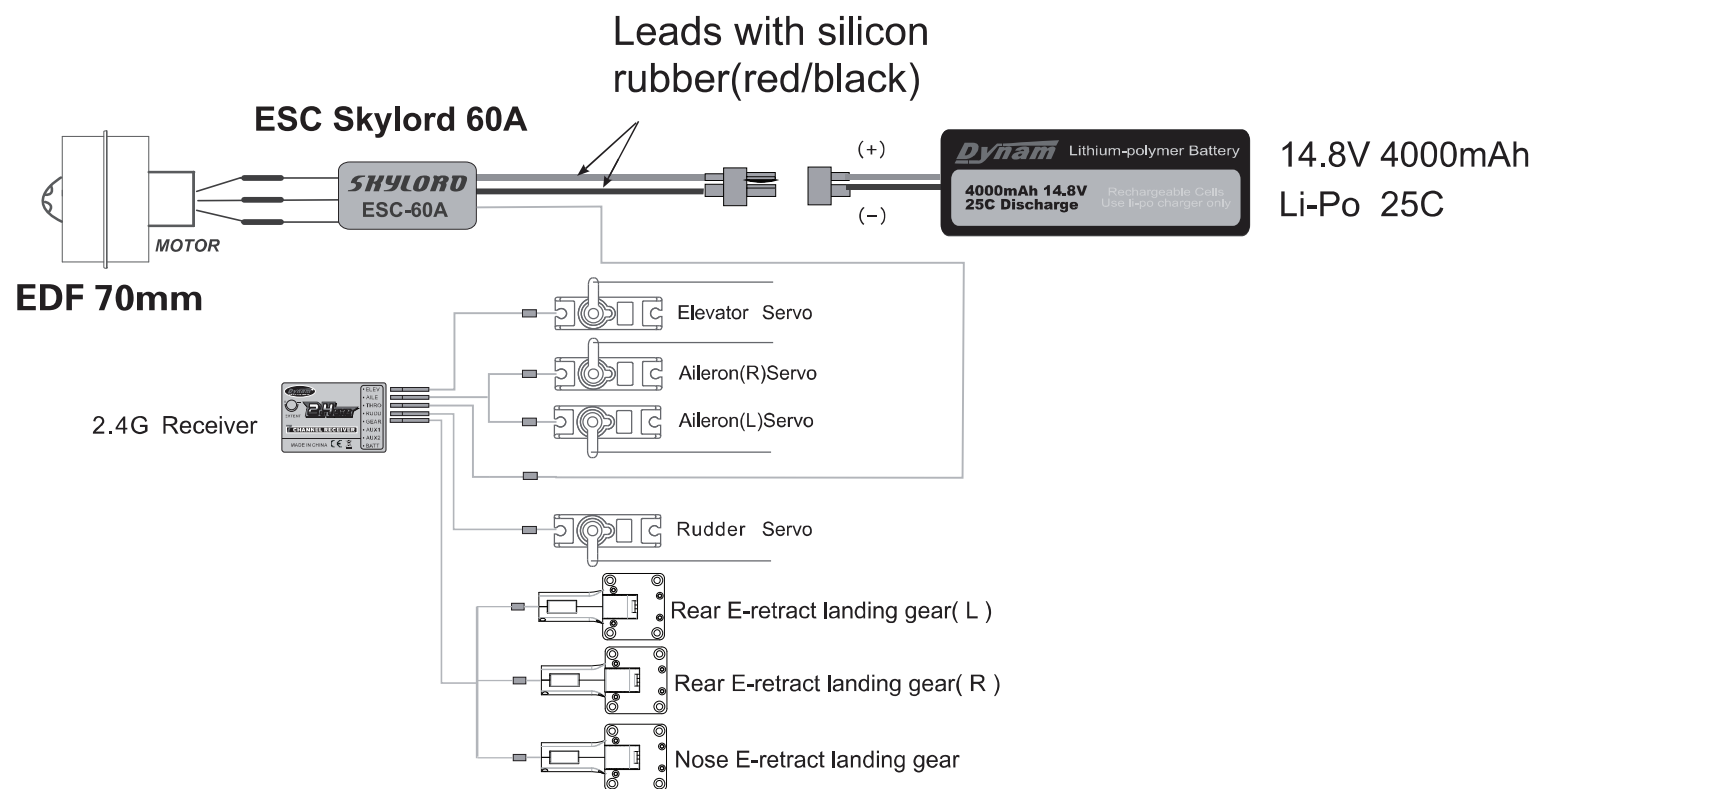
Leads with silicon rubber(red/black)

ESC Skylord 60A

SKYLORD
ESC-60A

MOTOR

EDF 70mm

(+)

(−)

Dynam Lithium-polymer Battery

4000mAh 14.8V
25C Discharge

Rechargeable Cells
Use li-po charger only

14.8V 4000mAh
Li-Po 25C

2.4G Receiver

ELEV
AILE
THRO
RUDD
GEAR
AUX1
AUX2
BATT

CHANNEL RECEIVER
MADE IN CHINA

Elevator Servo

Aileron(R)Servo

Aileron(L)Servo

Rudder Servo

Rear E-retract landing gear( L )

Rear E-retract landing gear( R )

Nose E-retract landing gear